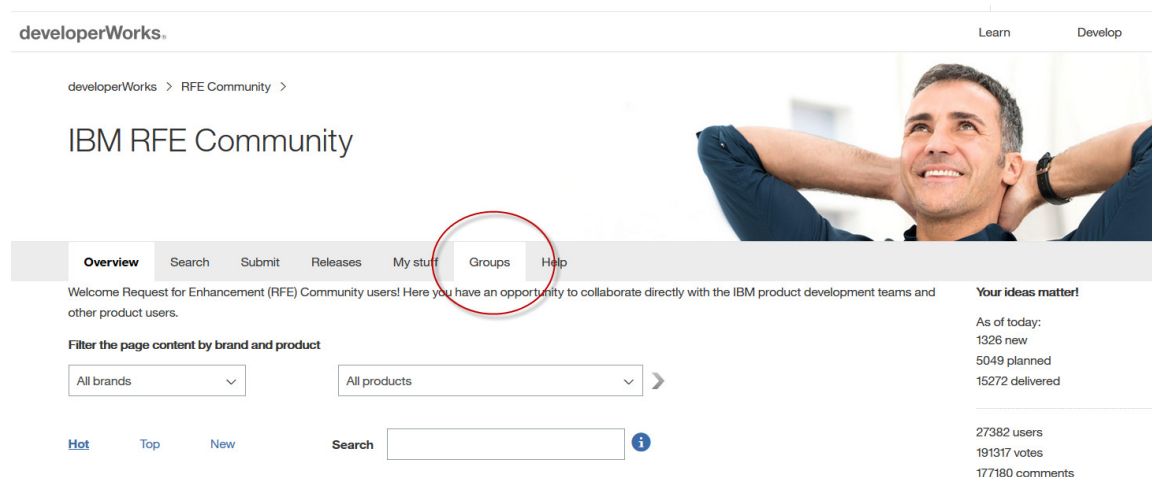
developerWorks.

Learn

Develop

developerWorks > RFE Community >

IBM RFE Community

Overview Search Submit Releases My stuff Groups Help

Welcome Request for Enhancement (RFE) Community users! Here you have an opportunity to collaborate directly with the IBM product development teams and other product users.

Filter the page content by brand and product

All brands

All products

Hot Top New

Search

Your ideas matter!

As of today:
1326 new
5049 planned
15272 delivered

27382 users
191317 votes
177180 comments